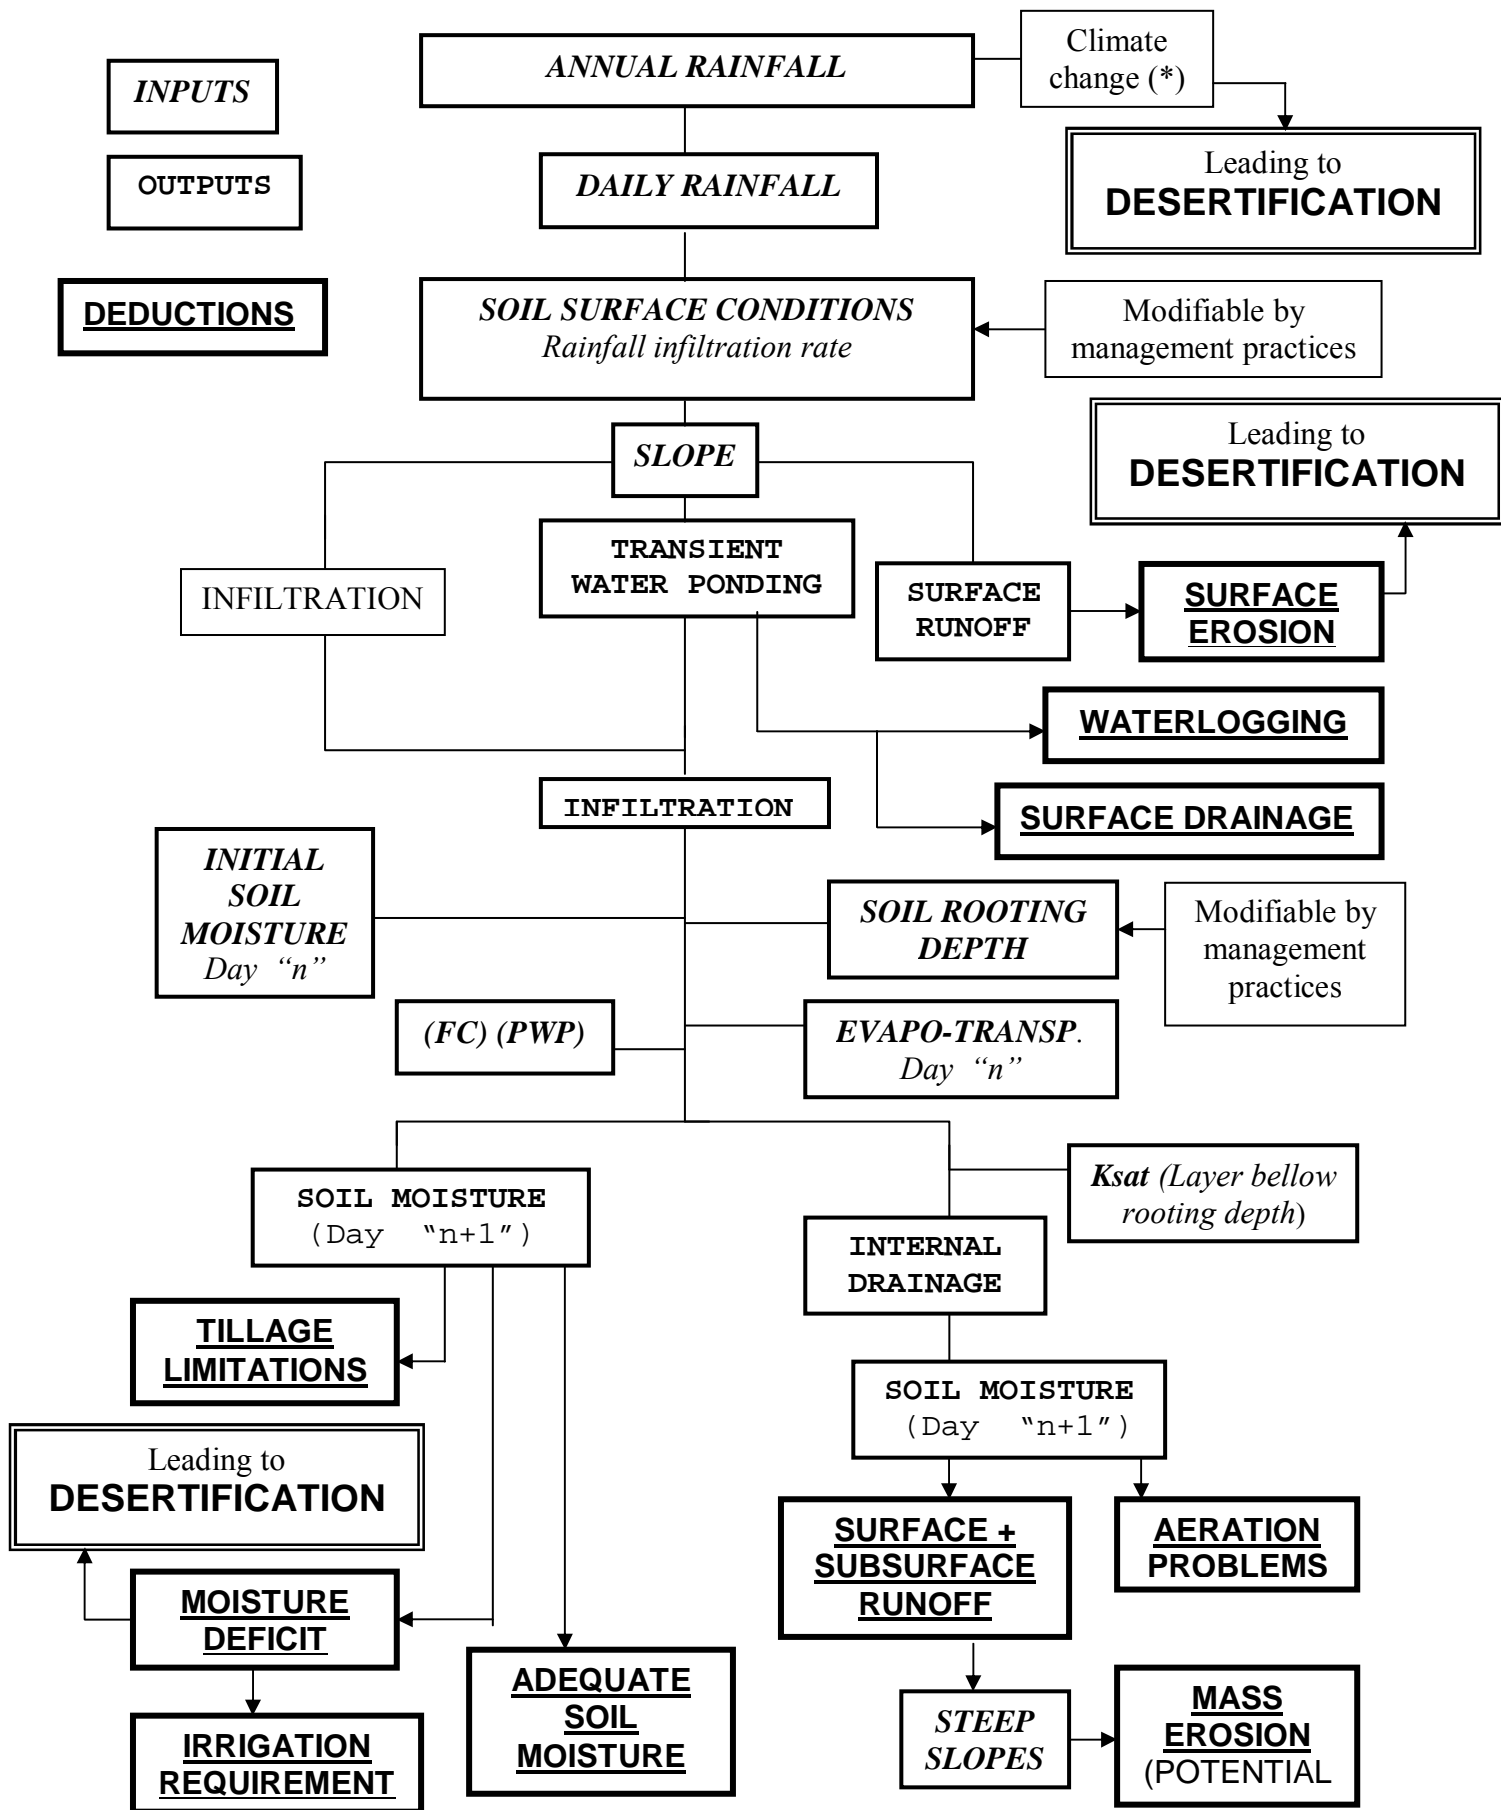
INPUTS

OUTPUTS

DEDUCTIONS

ANNUAL RAINFALL

Climate change (*)

Leading to
DESERTIFICATION

DAILY RAINFALL

SOIL SURFACE CONDITIONS
Rainfall infiltration rate

Modifiable by management practices

SLOPE

Leading to
DESERTIFICATION

TRANSIENT WATER PONDING

INFILTRATION

SURFACE RUNOFF

SURFACE EROSION

WATERLOGGING

SURFACE DRAINAGE

INFILTRATION

INITIAL SOIL MOISTURE
Day "n"

SOIL ROOTING DEPTH

Modifiable by management practices

(FC) (PWP)

EVAPO-TRANSP.
Day "n"

SOIL MOISTURE
(Day "n+1")

Ksat (Layer bellow rooting depth)

INTERNAL DRAINAGE

TILLAGE LIMITATIONS

SOIL MOISTURE
(Day "n+1")

Leading to
DESERTIFICATION

SURFACE + SUBSURFACE RUNOFF

AERATION PROBLEMS

MOISTURE DEFICIT

ADEQUATE SOIL MOISTURE

STEEP SLOPES

MASS EROSION
(POTENTIAL

IRRIGATION REQUIREMENT